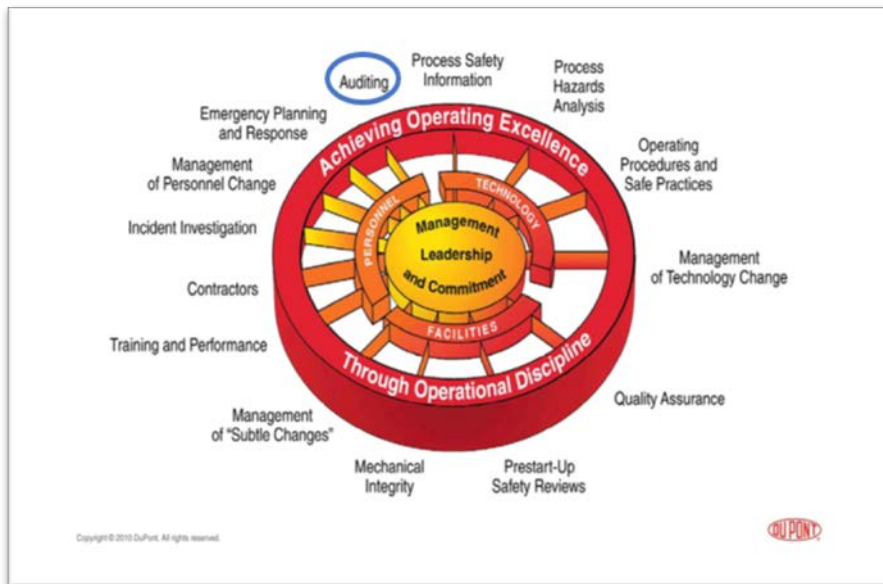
Auditing

Process Safety Information

Process Hazards Analysis

Emergency Planning and Response

Operating Procedures and Safe Practices

Management of Personnel Change

Incident Investigation

Management of Technology Change

Contractors

Training and Performance

Quality Assurance

Management of "Subtle Changes"

Mechanical Integrity

Prestart-Up Safety Reviews

Achieving Operating Excellence

Through Operational Discipline

PERSONNEL

TECHNOLOGY

FACILITIES

Management Leadership and Commitment

Copyright © 2010 DuPont. All rights reserved.

DUPONT